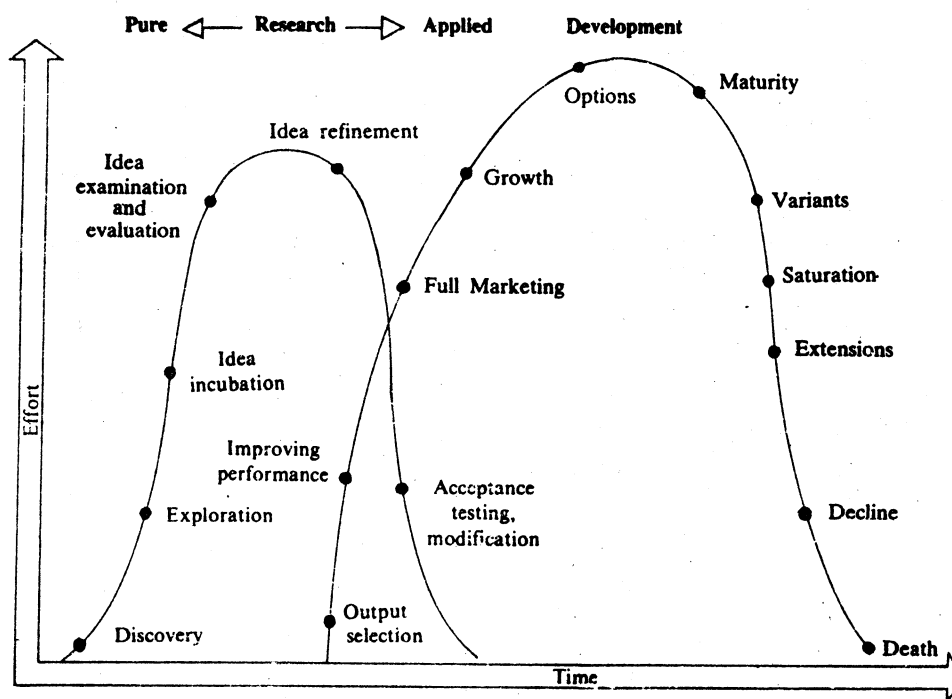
Pure Research Applied

Development

Effort

Idea refinement

Idea examination and evaluation

Idea incubation

Exploration

Discovery

Options

Maturity

Growth

Variants

Full Marketing

Saturation

Extensions

Improving performance

Acceptance testing, modification

Decline

Output selection

Death

Time